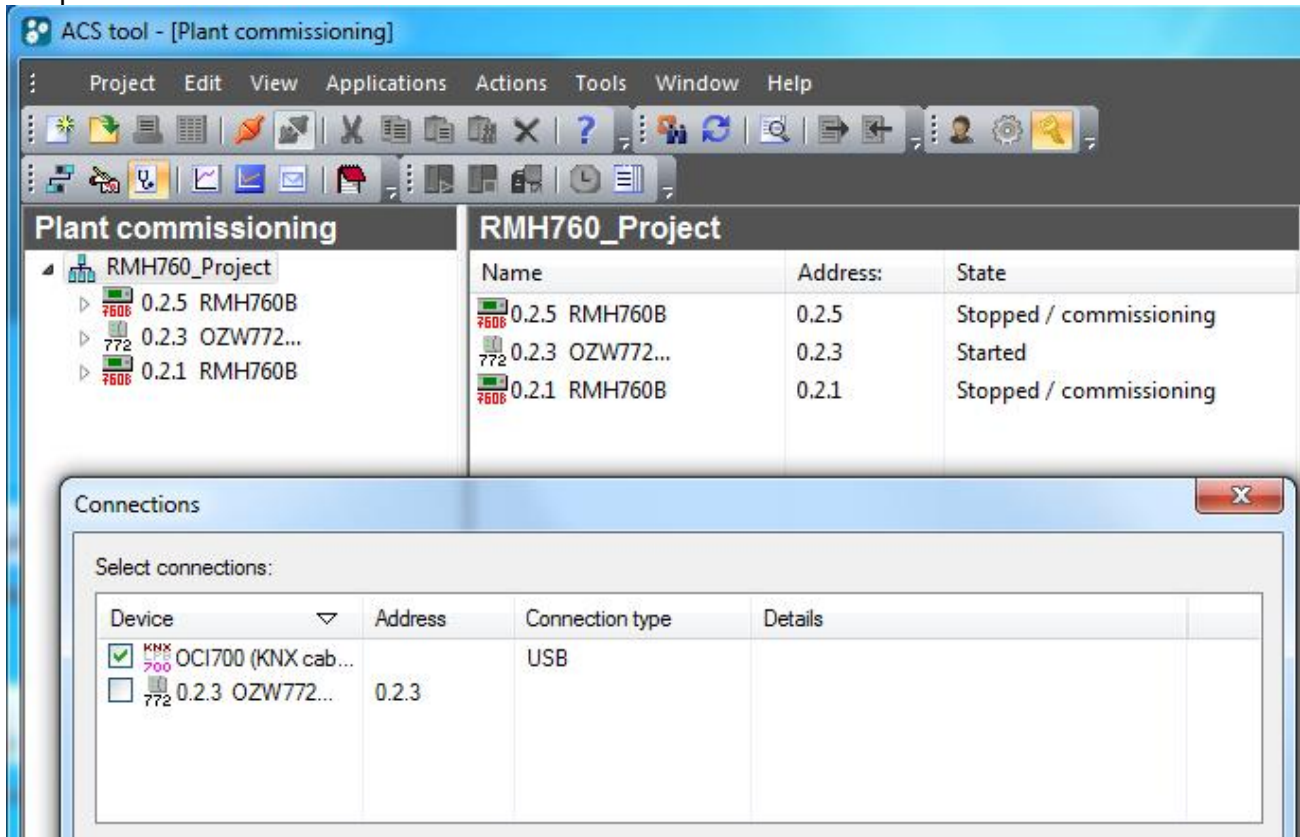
ACS tool - [Plant commissioning]

Project Edit View Applications Actions Tools Window Help

Plant commissioning

RMH760_Project
0.2.5 RMH760B
0.2.3 OZW772...
0.2.1 RMH760B

RMH760_Project

| Name | Address: | State |
|---|---|---|
| 0.2.5 RMH760B | 0.2.5 | Stopped / commissioning |
| 0.2.3 OZW772... | 0.2.3 | Started |
| 0.2.1 RMH760B | 0.2.1 | Stopped / commissioning |

Connections

Select connections:

| Device | Address | Connection type | Details |
|---|---|---|---|
| OCI700 (KNX cab... | | USB | |
| 0.2.3 OZW772... | 0.2.3 | | |